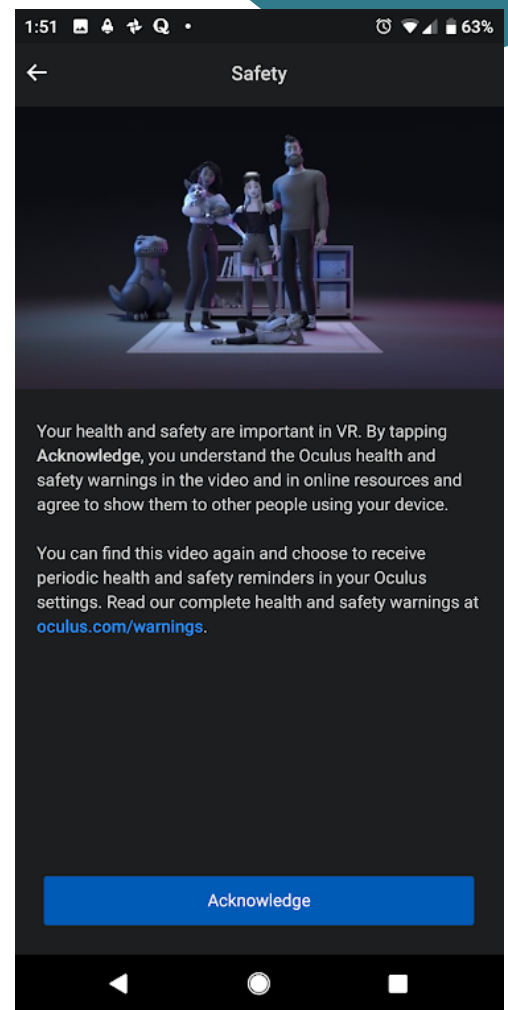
1:51 63%

Safety

Your health and safety are important in VR. By tapping Acknowledge, you understand the Oculus health and safety warnings in the video and in online resources and agree to show them to other people using your device.

You can find this video again and choose to receive periodic health and safety reminders in your Oculus settings. Read our complete health and safety warnings at oculus.com/warnings.

Acknowledge